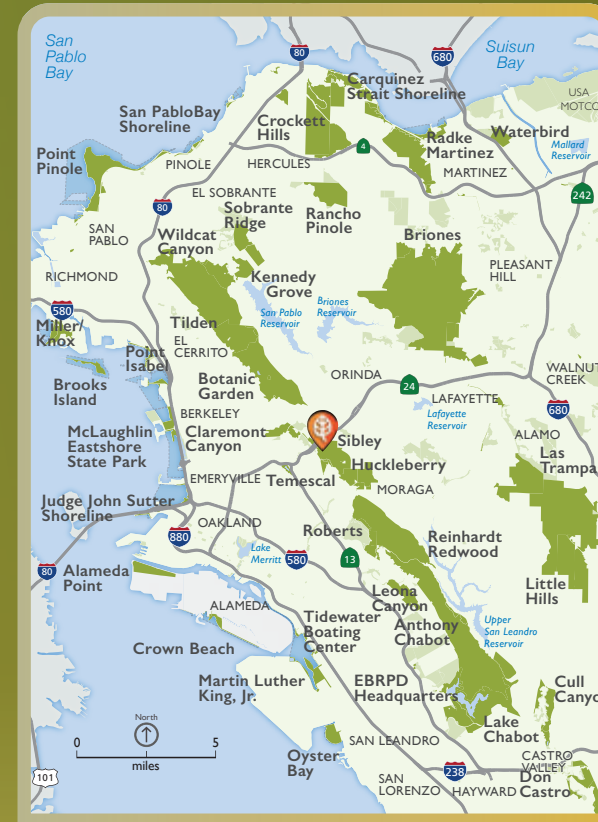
San Pablo Bay

80

680

Suisun Bay

USA MOTCO

Carquinez Strait Shoreline

San PabloBay Shoreline

Crockett Hills

Radke Martinez

Waterbird

Mallard Reservoir

Point Pinole

PINOLE

HERCULES

4

MARTINEZ

242

EL SOBRANTE

80

Sobrante Ridge

Rancho Pinole

SAN PABLO

Wildcat Canyon

Briones

RICHMOND

Kennedy Grove

PLEASANT HILL

580

San Pablo Reservoir

Briones Reservoir

Miller/ Knox

Tilden

Point Isabel

EL CERRITO

ORINDA

24

WALNUT CREEK

Brooks Island

Botanic Garden

LAFAYETTE

BERKELEY

Lafayette Reservoir

680

McLaughlin Eastshore State Park

Claremont Canyon

Sibley

ALAMO

Las Trampa

EMERYVILLE

Temescal

Huckleberry

MORAGA

Judge John Sutter Shoreline

OAKLAND

880

Roberts

Reinhardt Redwood

Lake Merritt

580

13

80

Alameda Point

Leona Canyon

Little Hills

ALAMEDA

Tidewater Boating Center

Anthony Chabot

Upper San Leandro Reservoir

Crown Beach

Martin Luther King, Jr.

EBRPD Headquarters

Cull Canyo

North

0

5

miles

Lake Chabot

SAN LEANDRO

Oyster Bay

CASTRO VALLEY

101

SAN LORENZO

238

HAYWARD

Don Castro